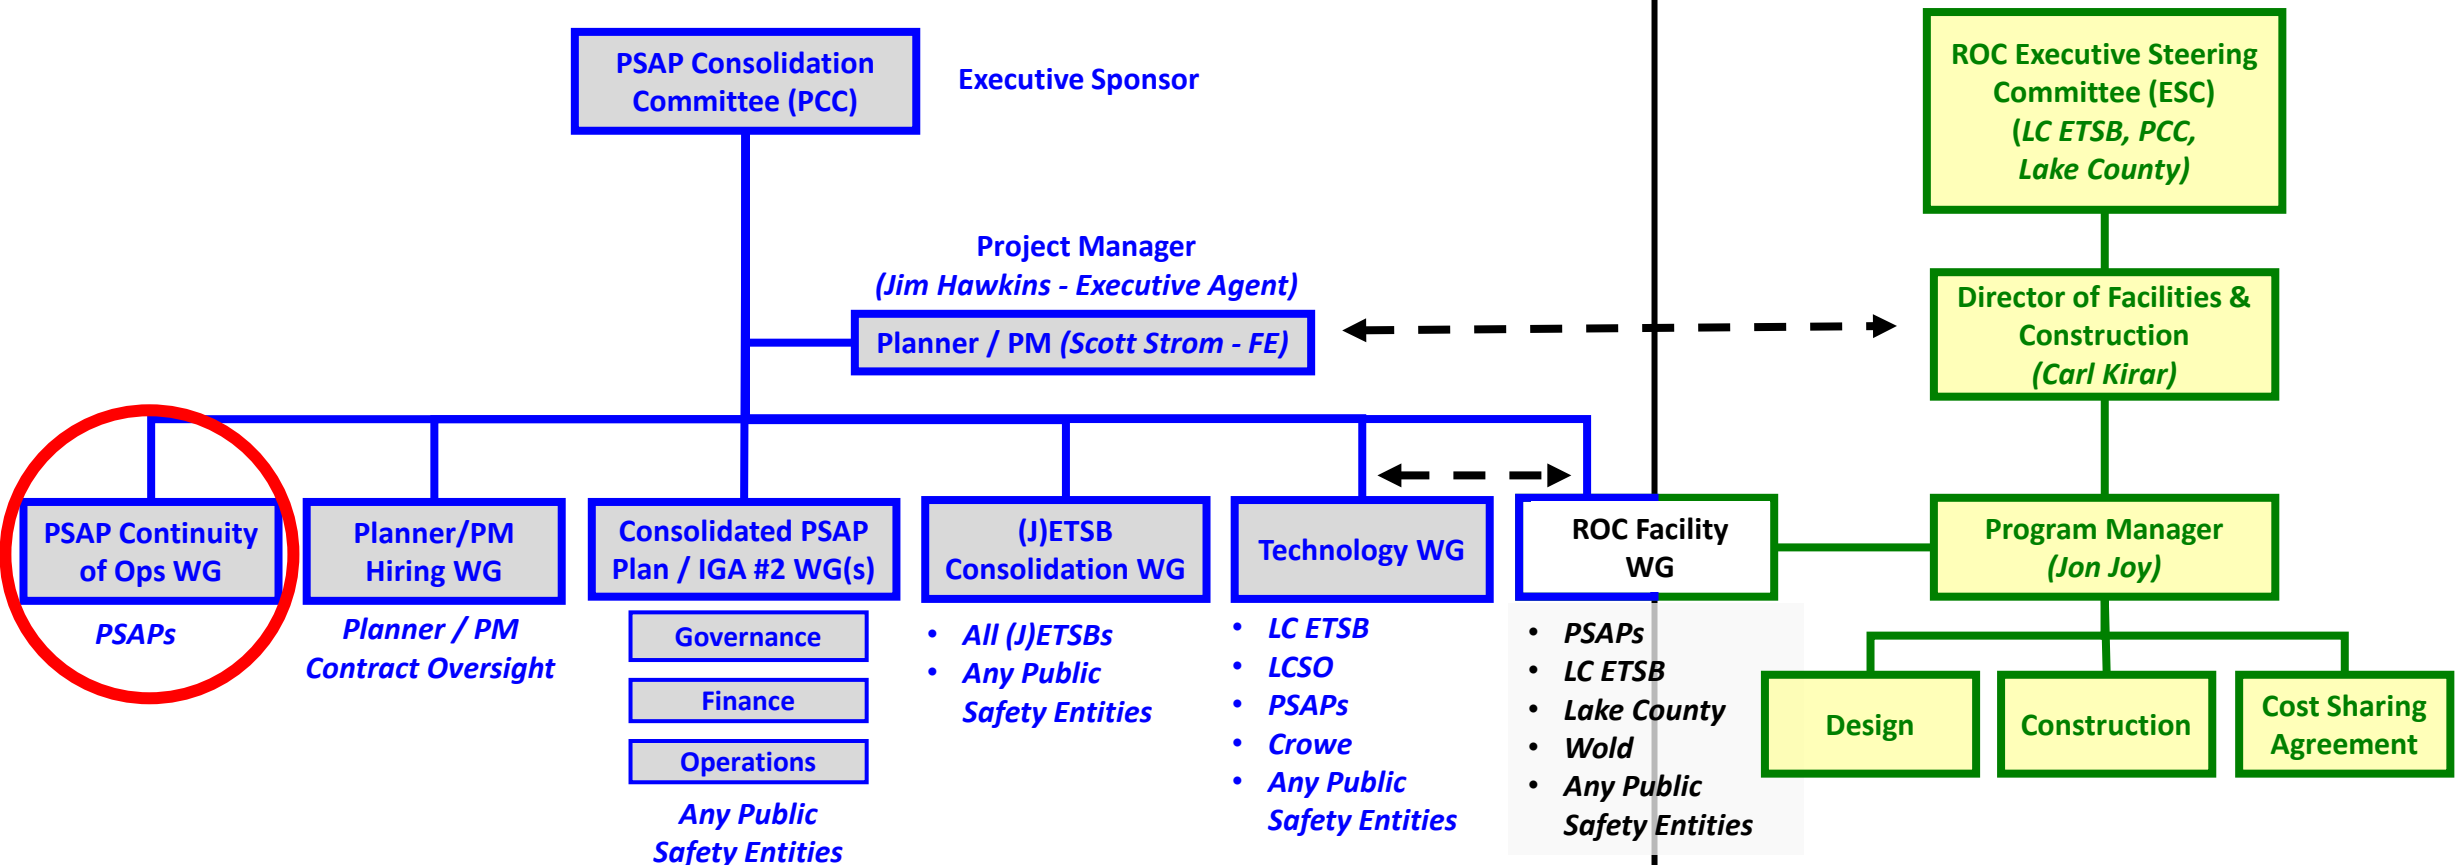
PSAP Consolidation Committee (PCC)

Executive Sponsor

ROC Executive Steering Committee (ESC) (LC ETSB, PCC, Lake County)

Project Manager (Jim Hawkins - Executive Agent)

Planner / PM (Scott Strom - FE)

Director of Facilities & Construction (Carl Kirar)

PSAP Continuity of Ops WG

PSAPs

Planner/PM Hiring WG

Planner / PM Contract Oversight

Consolidated PSAP Plan / IGA #2 WG(s)

Governance

Finance

Operations

Any Public Safety Entities

(J)ETSB Consolidation WG

- All (J)ETSBs
- Any Public Safety Entities

Technology WG

- LC ETSB
- LCSO
- PSAPs
- Crowe
- Any Public Safety Entities

ROC Facility WG

- PSAPs
- LC ETSB
- Lake County
- Wold
- Any Public Safety Entities

Program Manager (Jon Joy)

Design

Construction

Cost Sharing Agreement